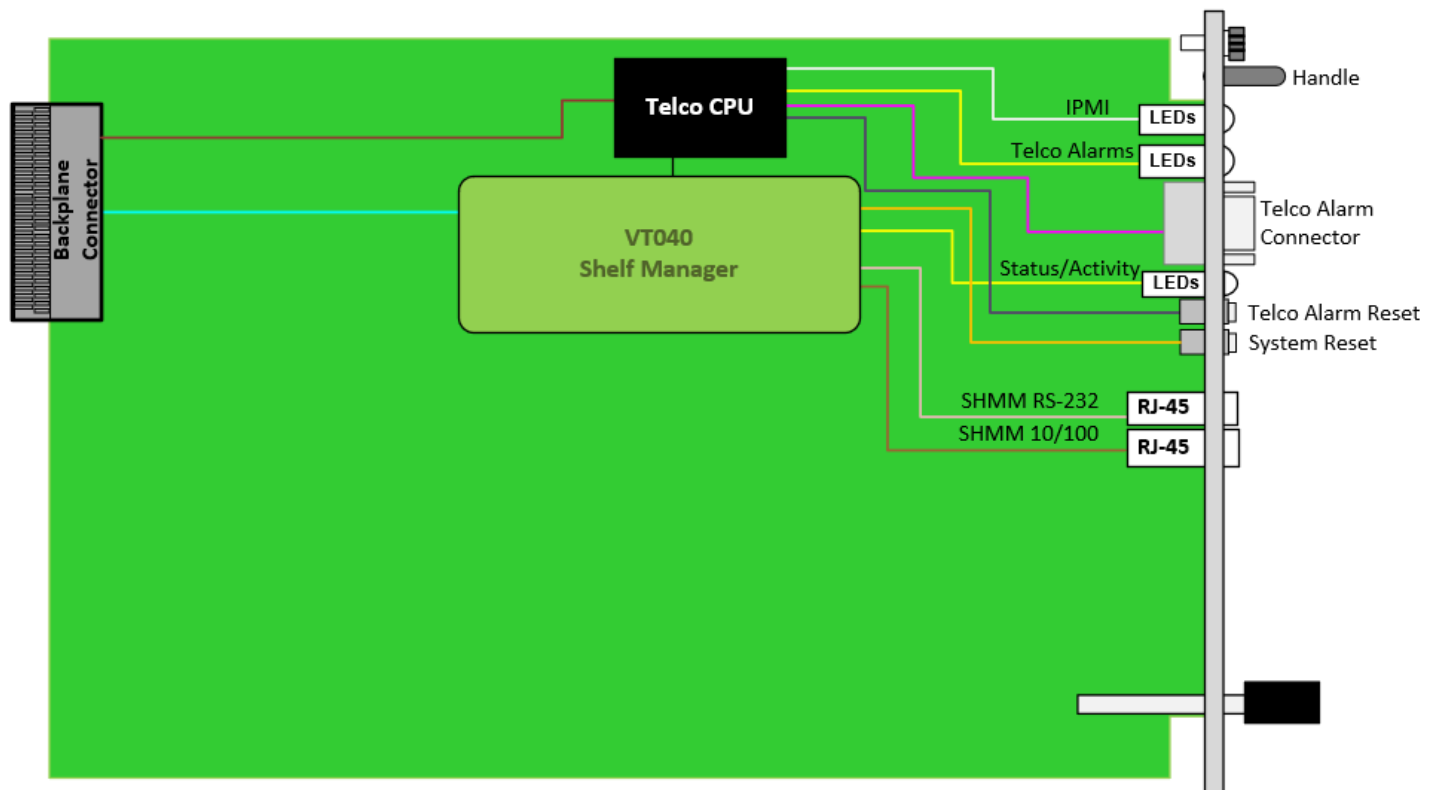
Backplane Connector

Telco CPU

VT040
Shelf Manager

Handle

IPMI
LEDs

Telco Alarms
LEDs

Telco Alarm Connector

Status/Activity
LEDs

Telco Alarm Reset

System Reset

SHMM RS-232
RJ-45

SHMM 10/100
RJ-45